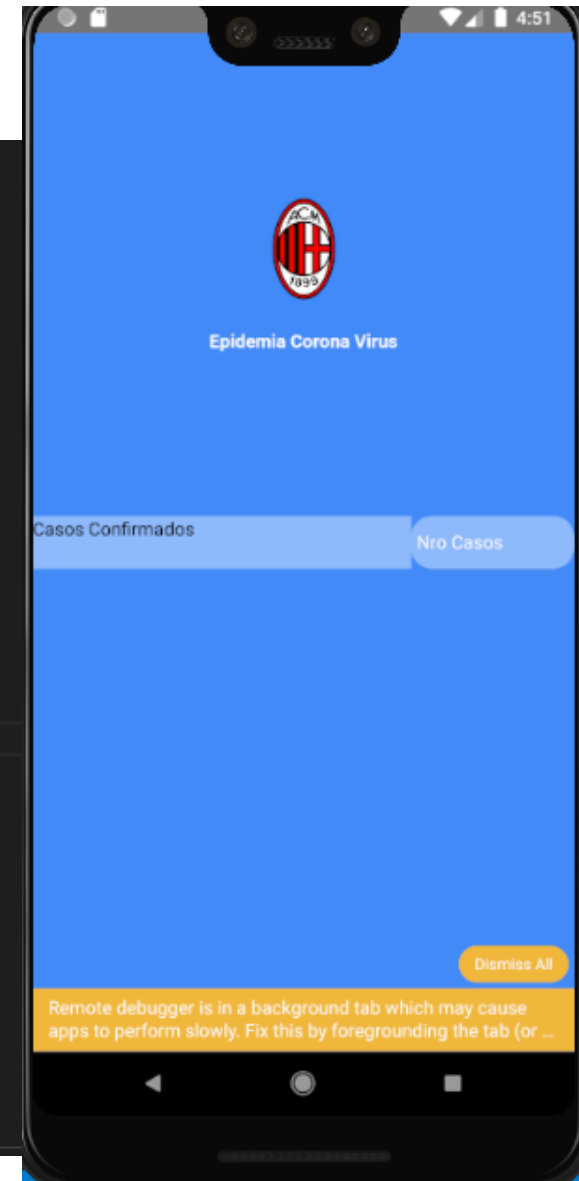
4:51

ACM
1899

Epidemia Corona Virus

Casos Confirmados

Nro Casos

Dismiss All

Remote debugger is in a background tab which may cause apps to perform slowly. Fix this by foregrounding the tab (or ...